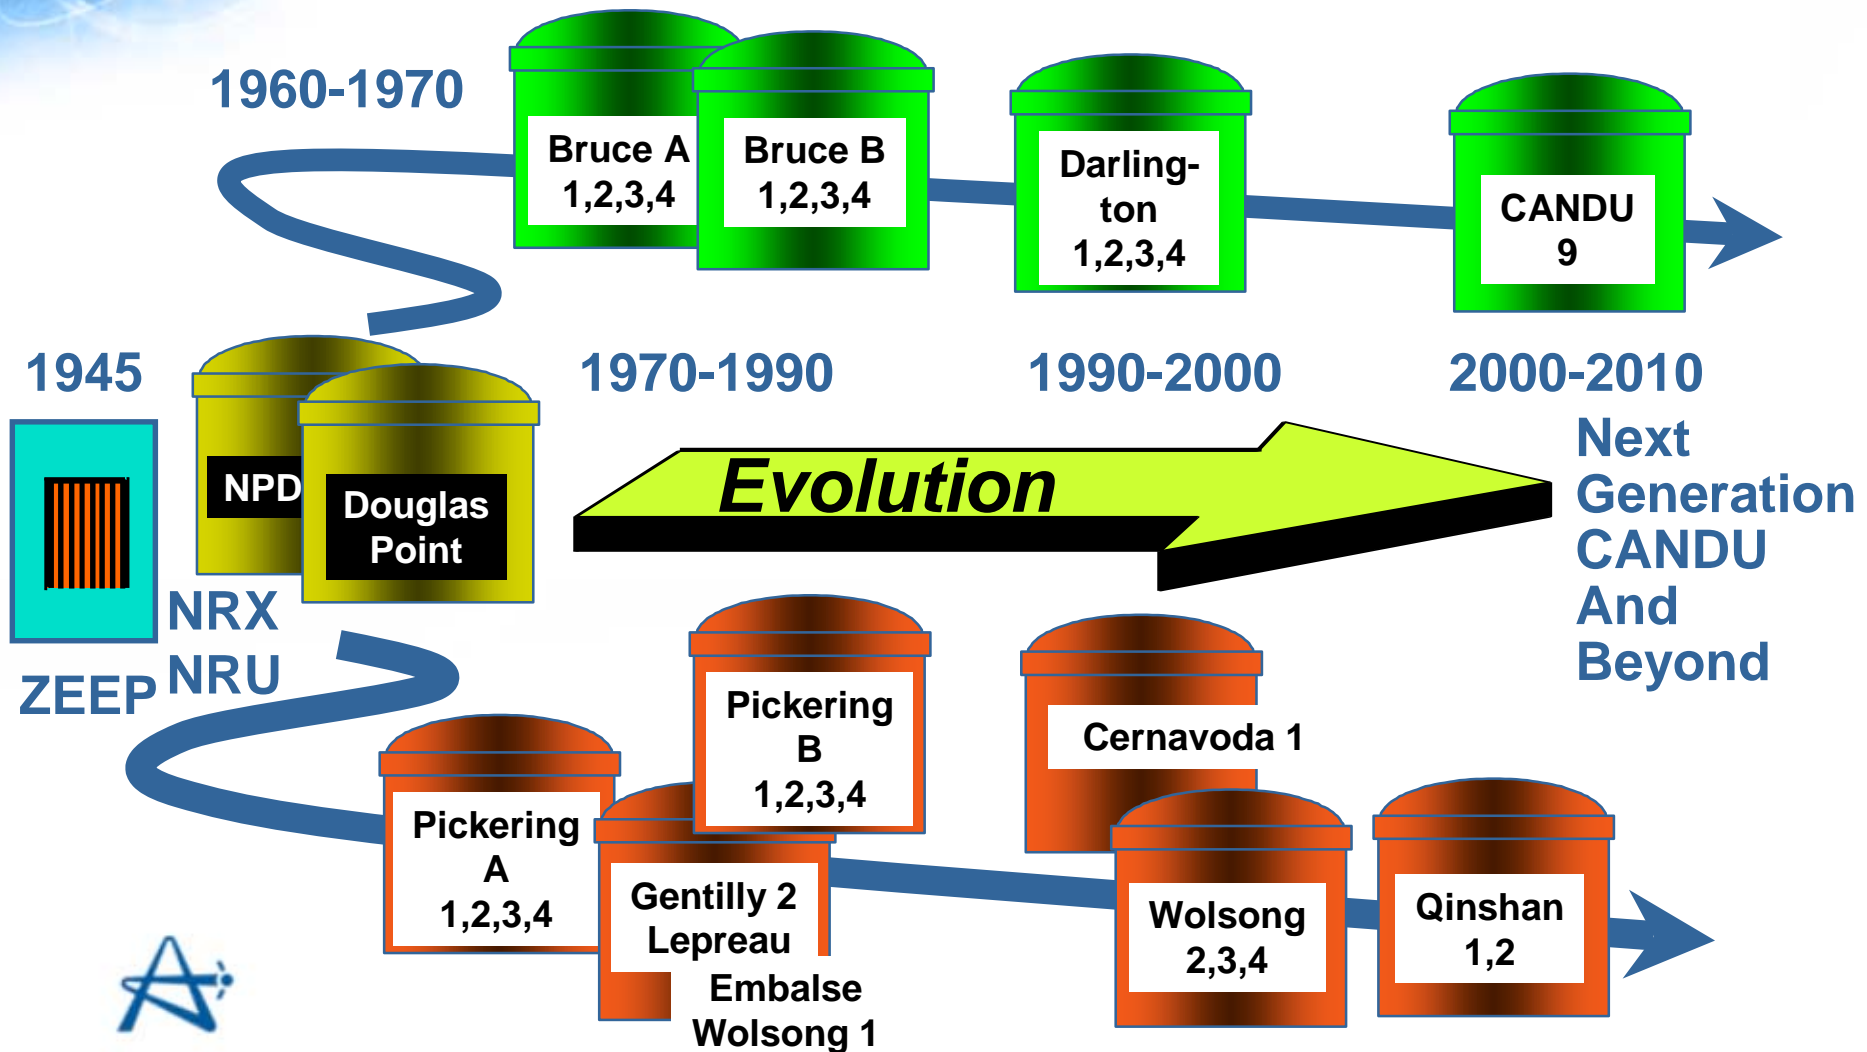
1960-1970

Bruce A 1,2,3,4

Bruce B 1,2,3,4

Darlington 1,2,3,4

CANDU 9

1945

NPD

Douglas Point

1970-1990

1990-2000

2000-2010

Evolution

Next Generation CANDU And Beyond

NRX

NRU

ZEEP

Pickering B 1,2,3,4

Cernavoda 1

Pickering A 1,2,3,4

Gentilly 2 Lepreau Embalse Wolsong 1

Wolsong 2,3,4

Qinshan 1,2